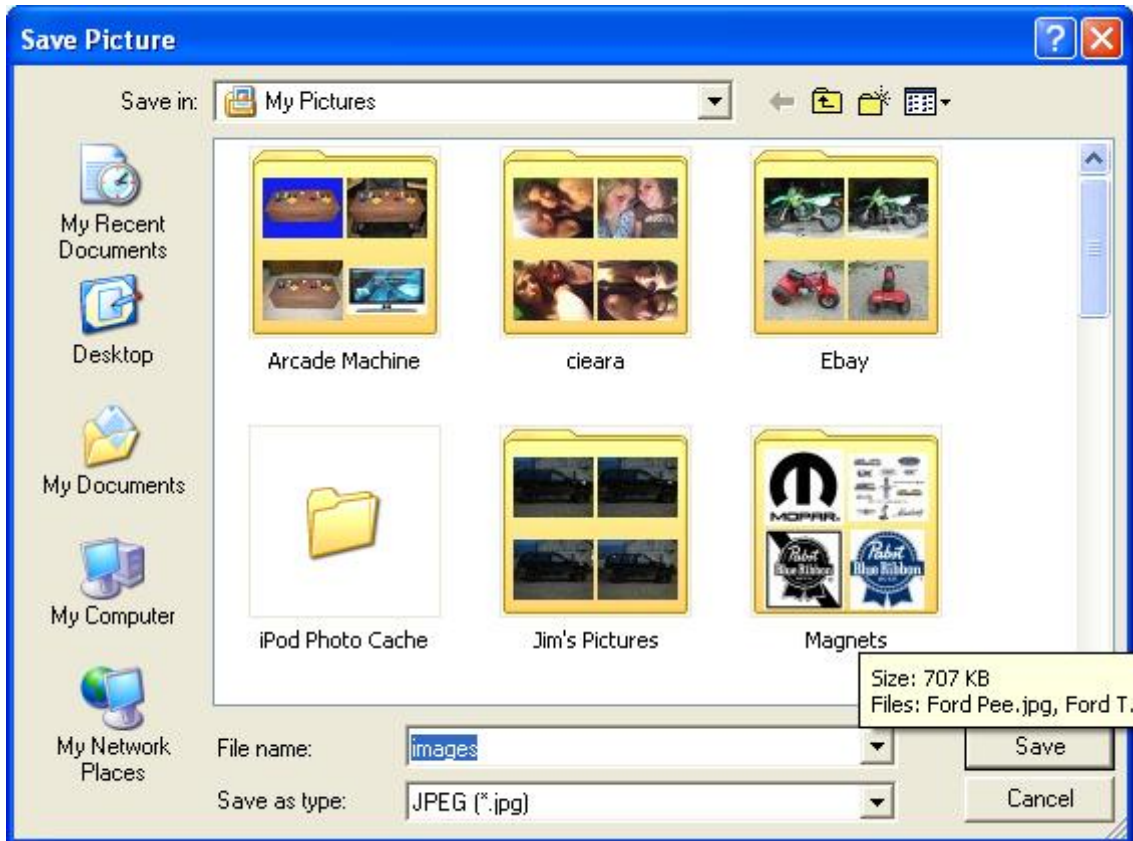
Save Picture

Save in: My Pictures

My Recent Documents

Desktop

My Documents

My Computer

My Network Places

MOPAR

Pabst Blue Ribbon

Pabst Blue Ribbon

Arcade Machine

cieara

Ebay

iPod Photo Cache

Jim's Pictures

Magnets

Size: 707 KB
Files: Ford Pee.jpg, Ford T.

File name: images

Save as type: JPEG (*.jpg)

Save

Cancel